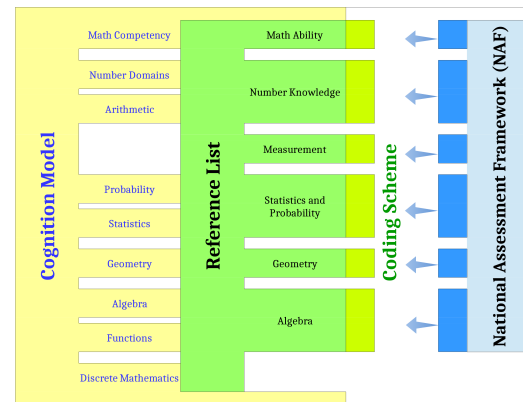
Cognition Model

Math Competency
Number Domains
Arithmetic
Probability
Statistics
Geometry
Algebra
Functions
Discrete Mathematics

Reference List

Math Ability
Number Knowledge
Measurement
Statistics and Probability
Geometry
Algebra

Coding Scheme

National Assessment Framework (NAF)